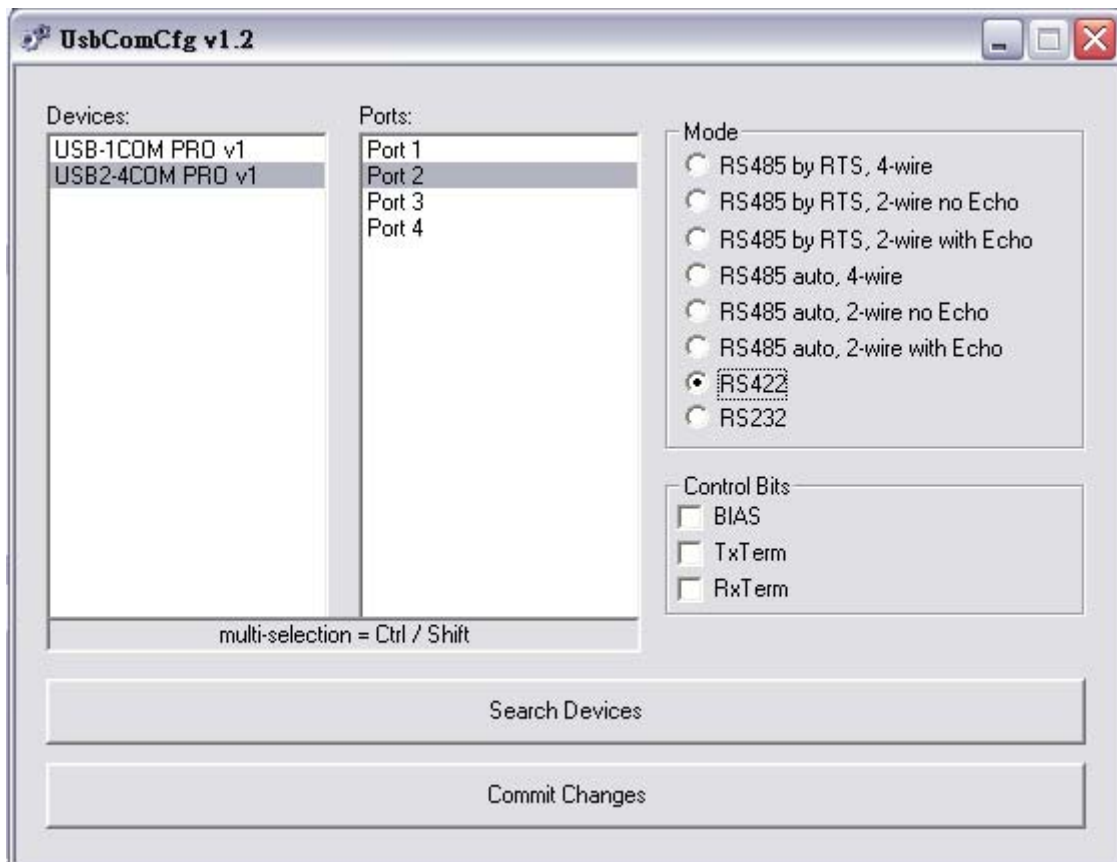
UsbComCfg v1.2

Devices:
USB-1COM PRO v1
USB2-4COM PRO v1

Ports:
Port 1
Port 2
Port 3
Port 4

multi-selection = Ctrl / Shift

Mode
RS485 by RTS, 4-wire
RS485 by RTS, 2-wire no Echo
RS485 by RTS, 2-wire with Echo
RS485 auto, 4-wire
RS485 auto, 2-wire no Echo
RS485 auto, 2-wire with Echo
RS422
RS232

Control Bits
BIAS
TxTerm
RxTerm

Search Devices

Commit Changes